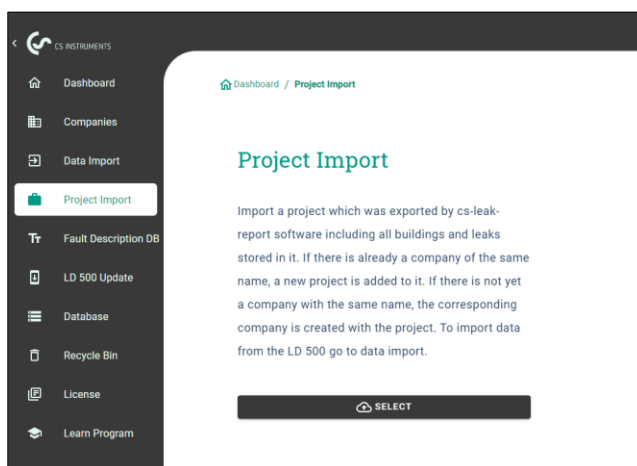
CS INSTRUMENTS

Dashboard

Companies

Data Import

Project Import

Fault Description DB

LD 500 Update

Database

Recycle Bin

License

Learn Program

Dashboard / Project Import

Project Import

Import a project which was exported by cs-leak-report software including all buildings and leaks stored in it. If there is already a company of the same name, a new project is added to it. If there is not yet a company with the same name, the corresponding company is created with the project. To import data from the LD 500 go to data import.

SELECT